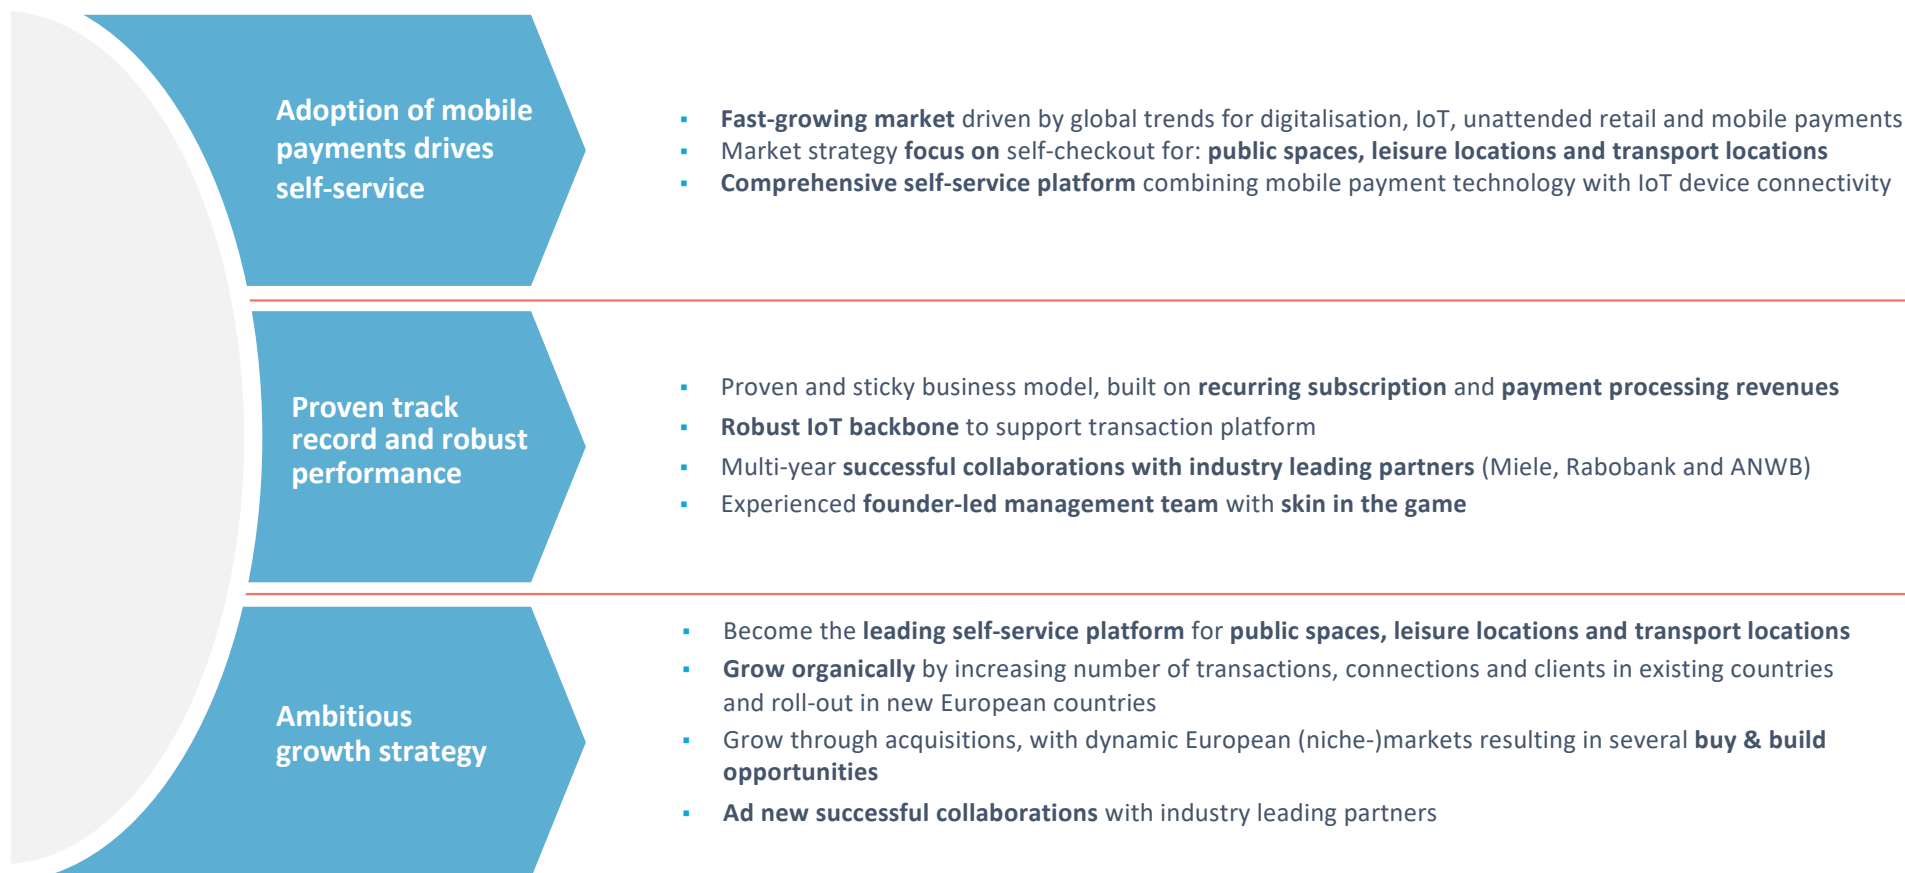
Adoption of mobile payments drives self-service

- Fast-growing market driven by global trends for digitalisation, IoT, unattended retail and mobile payments
- Market strategy focus on self-checkout for: public spaces, leisure locations and transport locations
- Comprehensive self-service platform combining mobile payment technology with IoT device connectivity

Proven track record and robust performance

- Proven and sticky business model, built on recurring subscription and payment processing revenues
- Robust IoT backbone to support transaction platform
- Multi-year successful collaborations with industry leading partners (Miele, Rabobank and ANWB)
- Experienced founder-led management team with skin in the game

Ambitious growth strategy

- Become the leading self-service platform for public spaces, leisure locations and transport locations
- Grow organically by increasing number of transactions, connections and clients in existing countries and roll-out in new European countries
- Grow through acquisitions, with dynamic European (niche-)markets resulting in several buy & build opportunities
- Ad new successful collaborations with industry leading partners